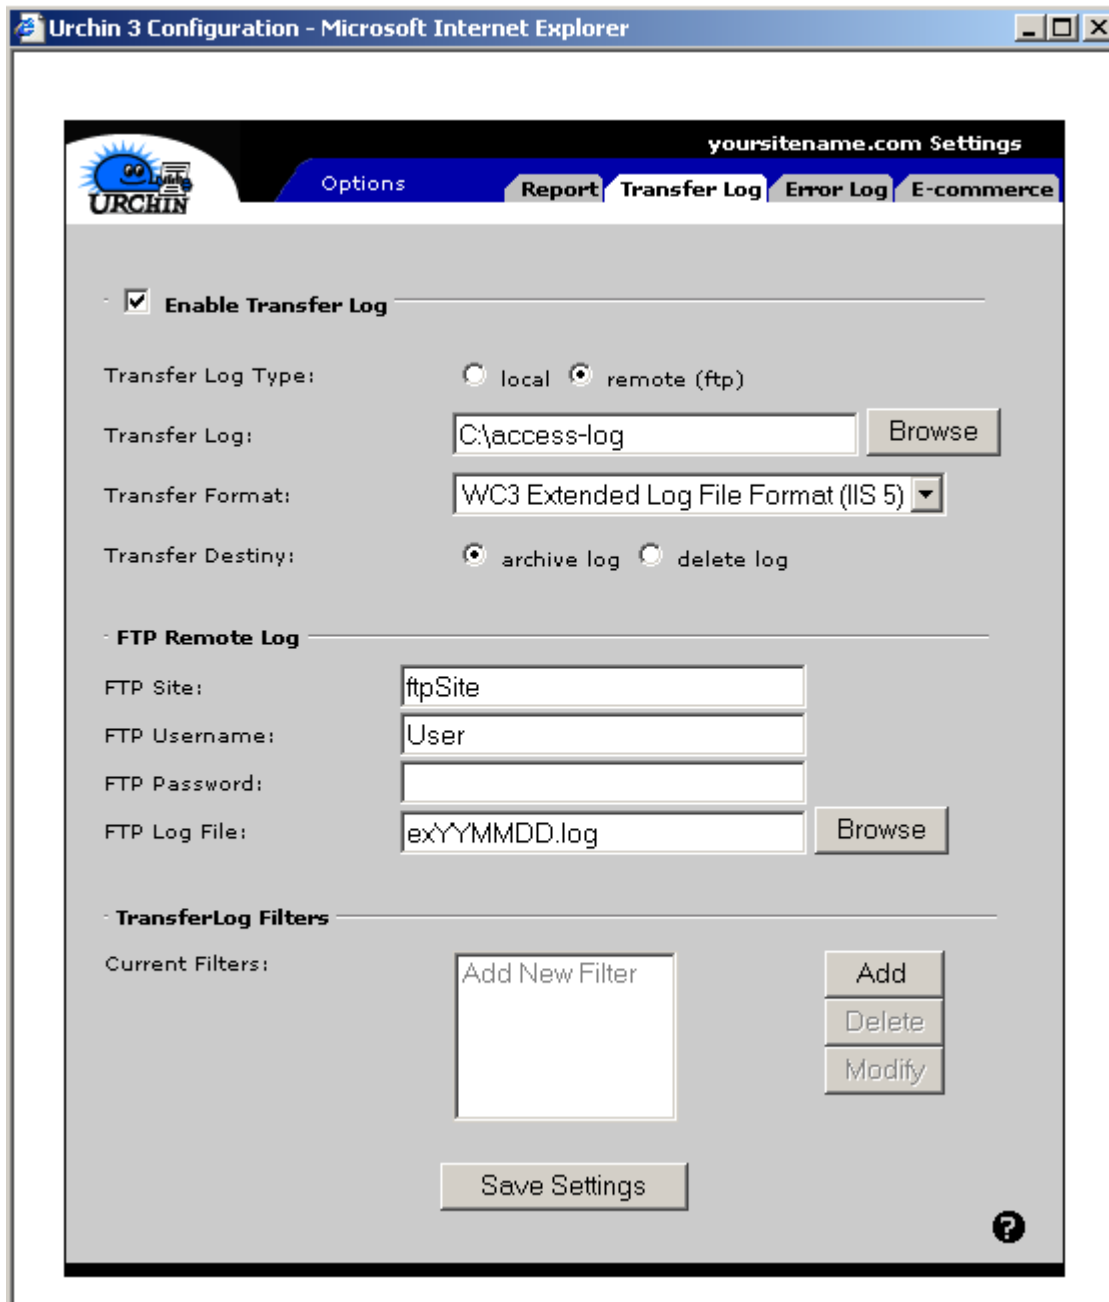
Urchin 3 Configuration - Microsoft Internet Explorer

URCHIN

yoursitename.com Settings

Options

Report Transfer Log Error Log E-commerce

Enable Transfer Log

Transfer Log Type: local remote (ftp)

Transfer Log: C:\access-log Browse

Transfer Format: WC3 Extended Log File Format (IIS 5)

Transfer Destiny: archive log delete log

FTP Remote Log

FTP Site: ftpSite

FTP Username: User

FTP Password:

FTP Log File: exYYMMDD.log Browse

TransferLog Filters

Current Filters: Add New Filter

Add

Delete

Modify

Save Settings